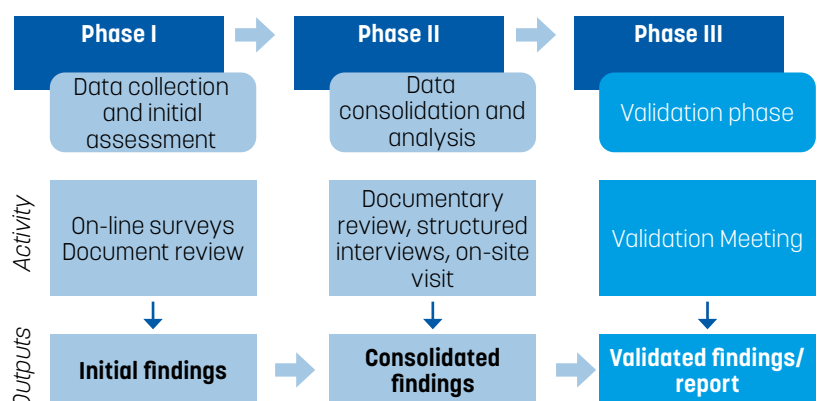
Phase I

Data collection and initial assessment

Phase II

Data consolidation and analysis

Phase III

Validation phase

Activity

On-line surveys Document review

Documentary review, structured interviews, on-site visit

Validation Meeting

Outputs

Initial findings

Consolidated findings

Validated findings/ report